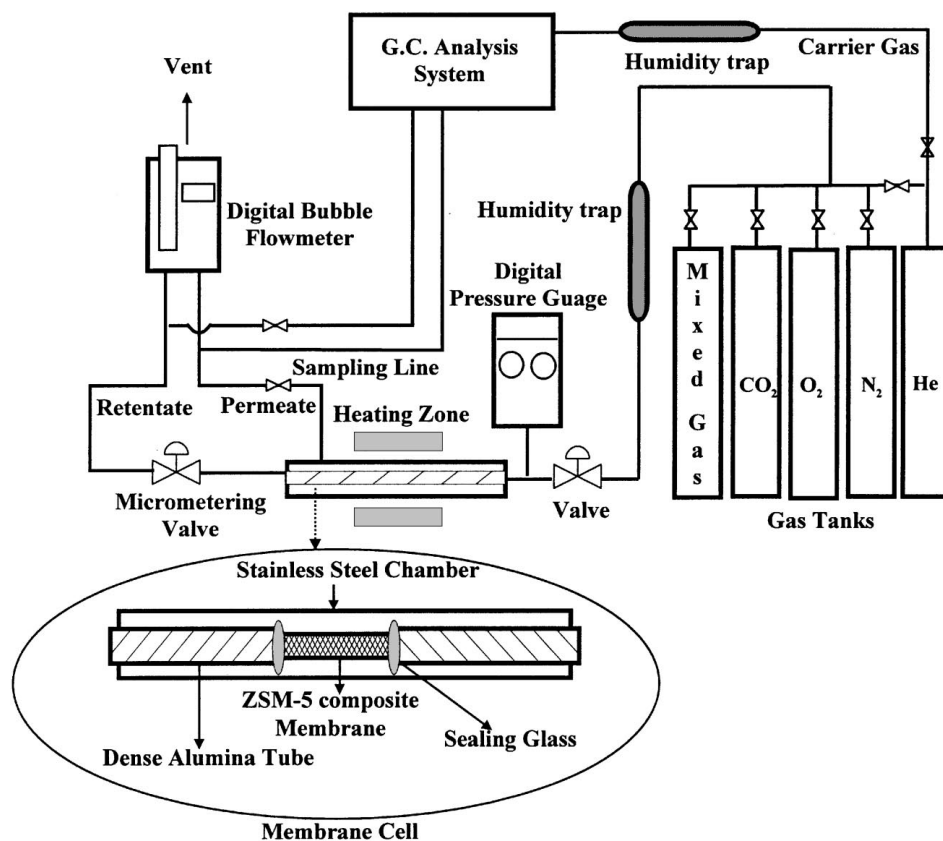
G.C. Analysis System

Humidity trap

Carrier Gas

Vent

Digital Bubble Flowmeter

Humidity trap

Digital Pressure Guage

Mixed Gas

$CO_2$

$O_2$

$N_2$

He

Sampling Line

Retentate

Permeate

Heating Zone

Micrometering Valve

Valve

Gas Tanks

Stainless Steel Chamber

ZSM-5 composite Membrane

Sealing Glass

Dense Alumina Tube

Membrane Cell